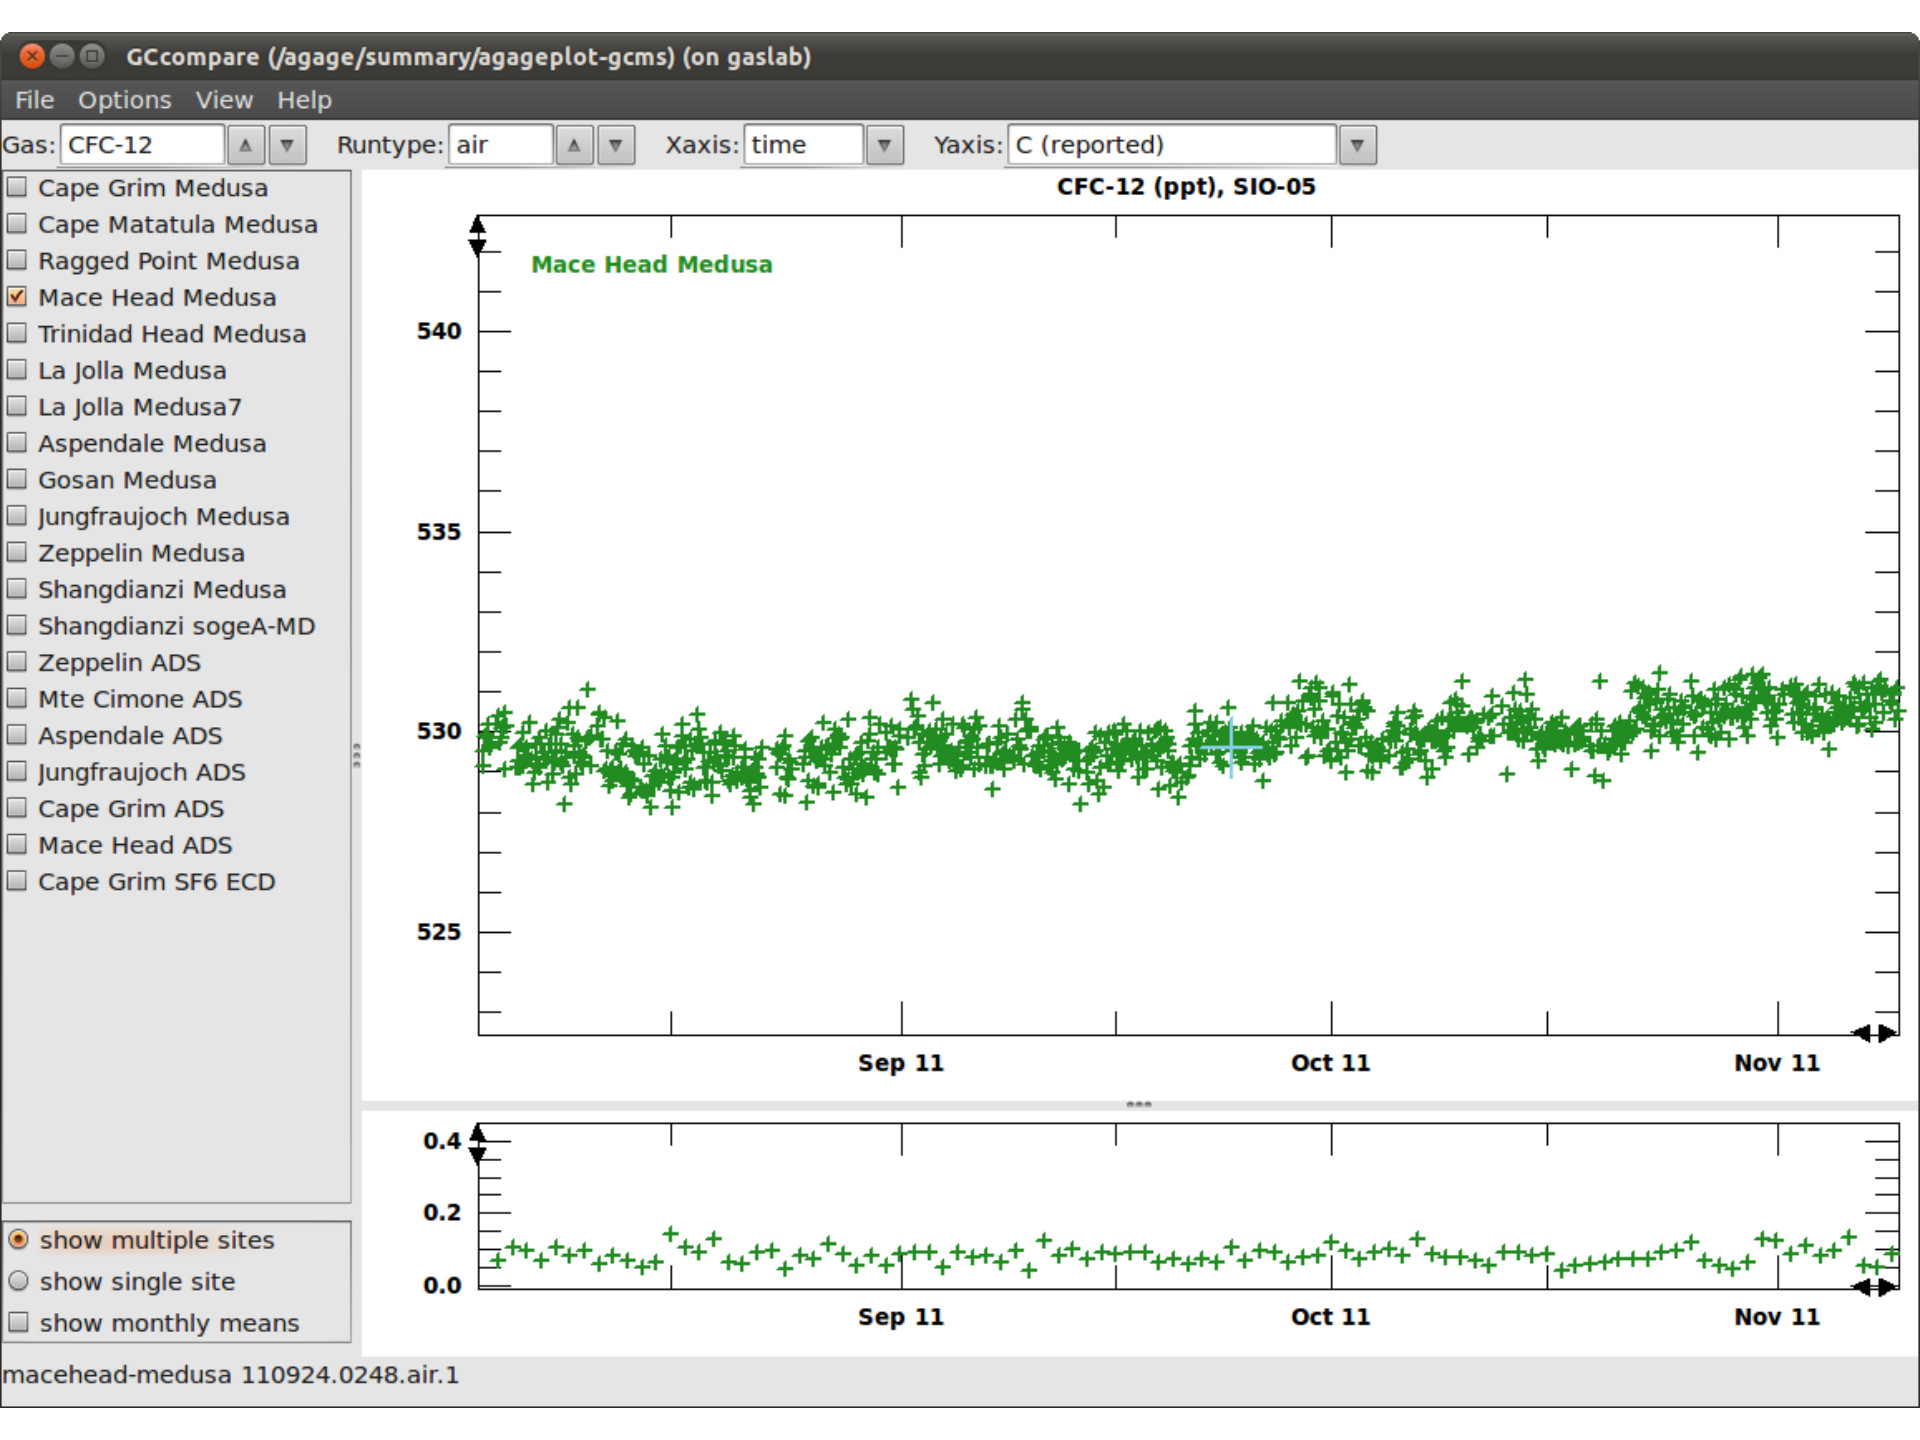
GCcompare (/agage/summary/agageplot-gcms) (on gaslab)

File Options View Help

Gas: CFC-12 Runtype: air Xaxis: time Yaxis: C (reported)

Cape Grim Medusa
Cape Matatula Medusa
Ragged Point Medusa
Mace Head Medusa
Trinidad Head Medusa
La Jolla Medusa
La Jolla Medusa7
Aspendale Medusa
Gosan Medusa
Jungfraujoch Medusa
Zeppelin Medusa
Shangdianzi Medusa
Shangdianzi sogeA-MD
Zeppelin ADS
Mte Cimone ADS
Aspendale ADS
Jungfraujoch ADS
Cape Grim ADS
Mace Head ADS
Cape Grim SF6 ECD

CFC-12 (ppt), SIO-05

Mace Head Medusa

540
535
530
525

Sep 11 Oct 11 Nov 11

0.4
0.2
0.0

Sep 11 Oct 11 Nov 11

show multiple sites
show single site
show monthly means

macehead-medusa 110924.0248.air.1